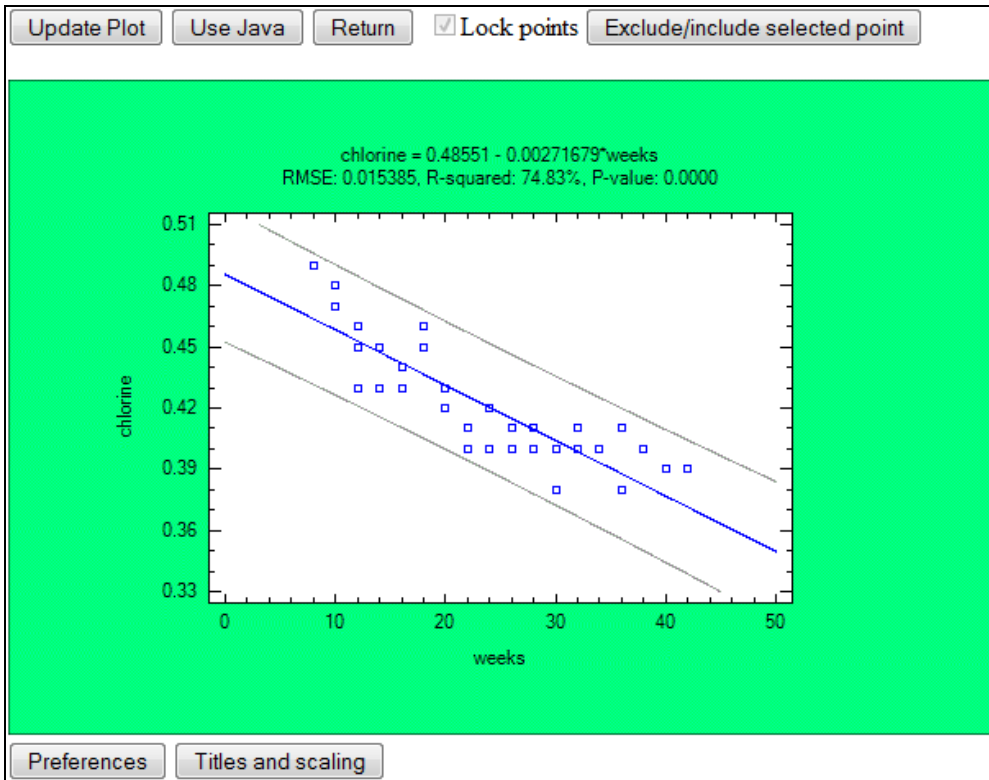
Update Plot Use Java Return Lock points Exclude/include selected point

chlorine = 0.48551 - 0.00271679*weeks
RMSE: 0.015385, R-squared: 74.83%, P-value: 0.0000

0.51
0.48
0.45
0.42
0.39
0.36
0.33

chlorine

0 10 20 30 40 50

weeks

Preferences Titles and scaling